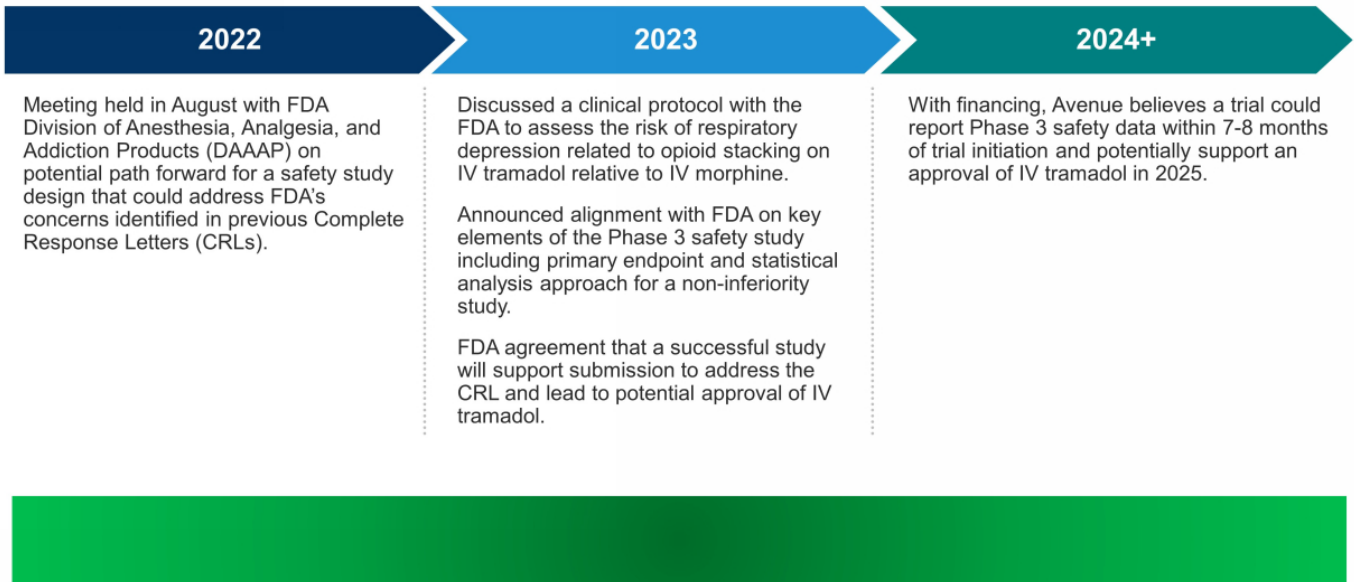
2022

Meeting held in August with FDA Division of Anesthesia, Analgesia, and Addiction Products (DAAAP) on potential path forward for a safety study design that could address FDA's concerns identified in previous Complete Response Letters (CRLs).

2023

Discussed a clinical protocol with the FDA to assess the risk of respiratory depression related to opioid stacking on IV tramadol relative to IV morphine.

Announced alignment with FDA on key elements of the Phase 3 safety study including primary endpoint and statistical analysis approach for a non-inferiority study.

FDA agreement that a successful study will support submission to address the CRL and lead to potential approval of IV tramadol.

2024+

With financing, Avenue believes a trial could report Phase 3 safety data within 7-8 months of trial initiation and potentially support an approval of IV tramadol in 2025.